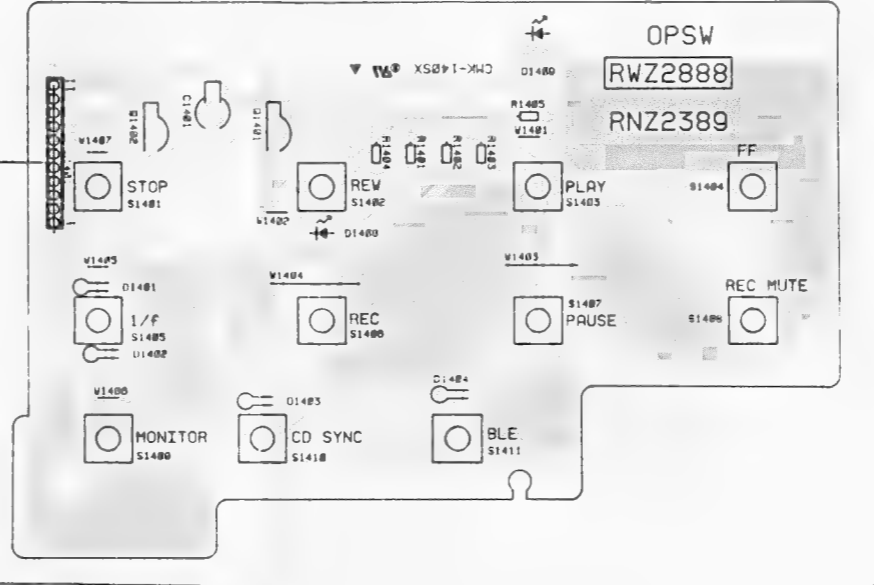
OPSW

RWZ2888

RNZ2389

CMK-140SX

D1409

R1405

W1401

W1407

C1401

R1402

D1401

R1404

R1401

R1402

R1403

STOP

S1401

REW

S1402

W1402

D1400

PLAY

S1403

FF

S1404

W1405

D1401

1/f

S1405

D1402

W1404

REC

S1406

W1403

S1407

PAUSE

REC MUTE

S1408

W1400

MONITOR

S1409

D1403

CD SYNC

S1410

D1404

BLE

S1411